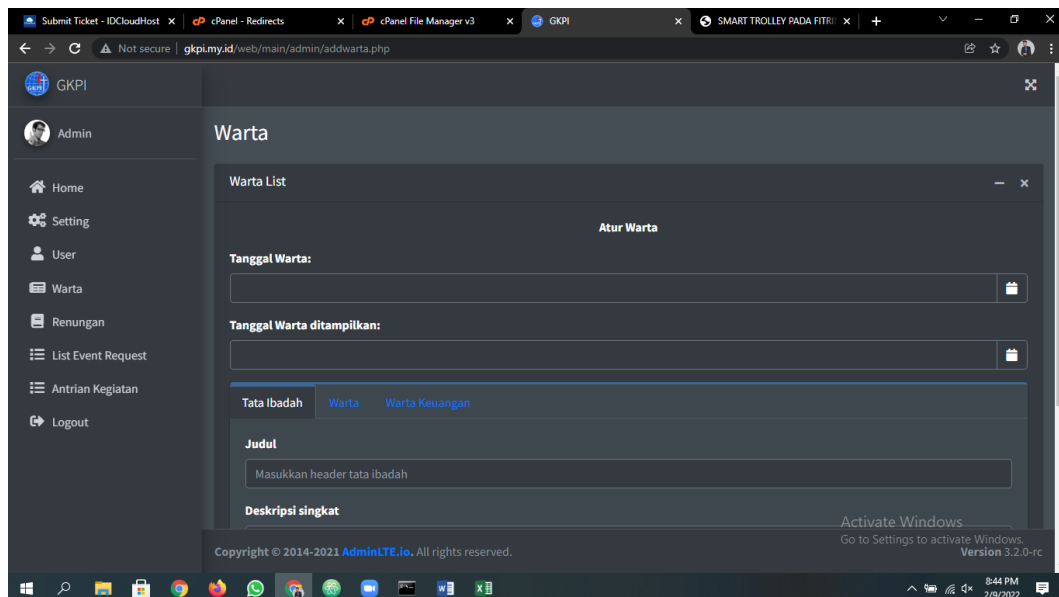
Submit Ticket - IDCloudHost ×
cPanel - Redirects ×
cPanel File Manager v3 ×
GKPI ×
SMART TROLLEY PADA FITRI ×
+

Not secure | gkpi.my.id/web/main/admin/addwarta.php

GKPI

Admin

Home
Setting
User
Warta
Renungan
List Event Request
Antrian Kegiatan
Logout

Warta

Warta List

Atur Warta

Tanggal Warta:

Tanggal Warta ditampilkan:

Tata Ibadah | Warta | Warta Keuangan

Judul

Masukkan header tata ibadah

Deskripsi singkat

Activate Windows
Go to Settings to activate Windows.

Copyright © 2014-2021 AdminLTE.io. All rights reserved.

Version 3.2.0-rc

8:44 PM
2/9/2022